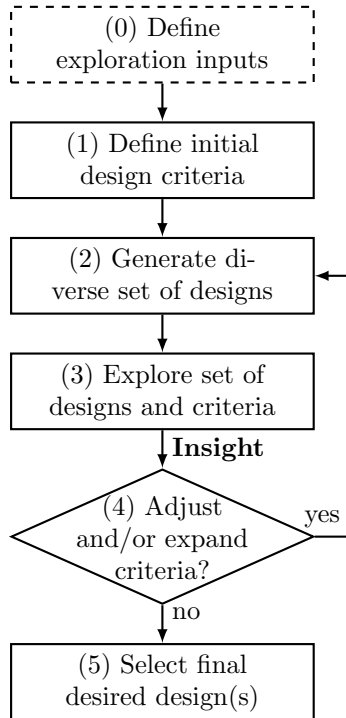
(0) Define exploration inputs

(1) Define initial design criteria

(2) Generate diverse set of designs

(3) Explore set of designs and criteria

Insight

(4) Adjust and/or expand criteria?

yes

no

(5) Select final desired design(s)